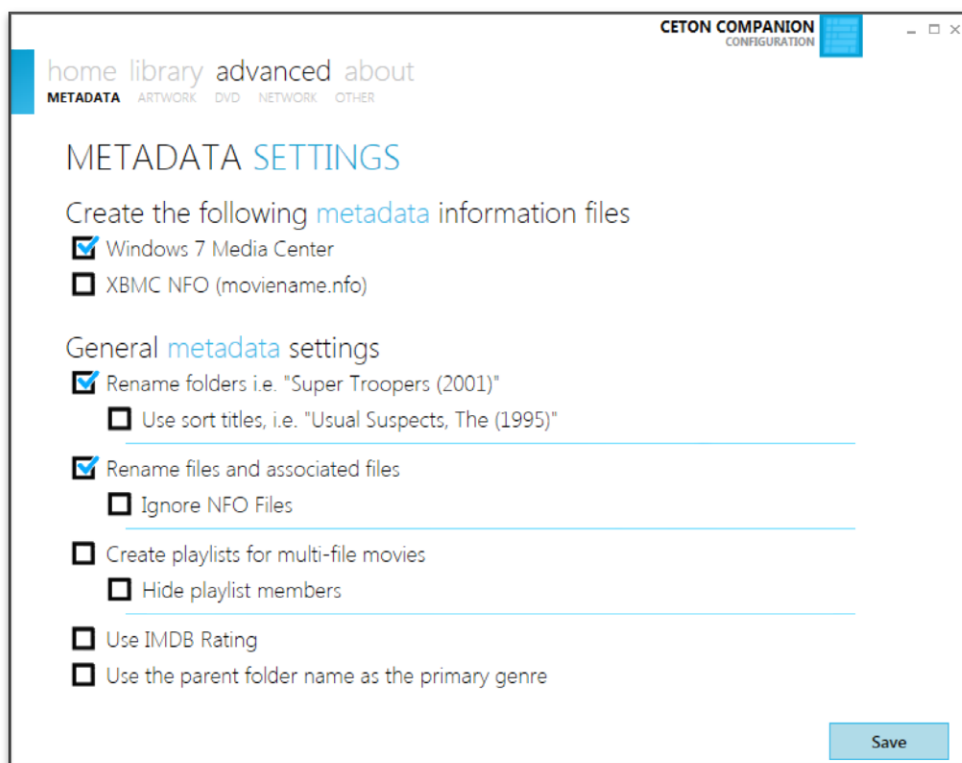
CETON COMPANION
CONFIGURATION

home library advanced about
METADATA ARTWORK DVD NETWORK OTHER

METADATA SETTINGS

Create the following metadata information files

Windows 7 Media Center

XBMC NFO (moviename.nfo)

General metadata settings

Rename folders i.e. "Super Troopers (2001)"

Use sort titles, i.e. "Usual Suspects, The (1995)"

Rename files and associated files

Ignore NFO Files

Create playlists for multi-file movies

Hide playlist members

Use IMDB Rating

Use the parent folder name as the primary genre

Save